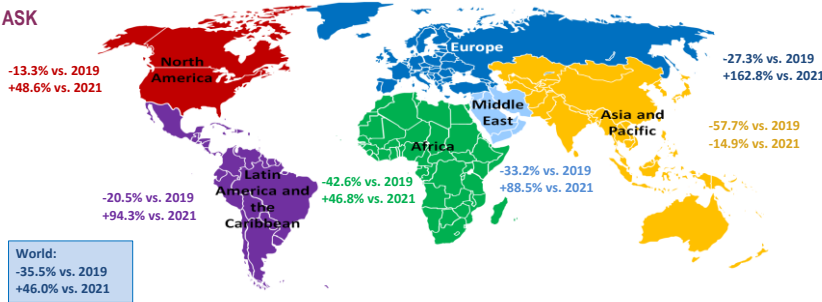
ASK

-13.3% vs. 2019
+48.6% vs. 2021

North America

Europe

-27.3% vs. 2019
+162.8% vs. 2021

Middle East

Asia and Pacific

-57.7% vs. 2019
-14.9% vs. 2021

Africa

-33.2% vs. 2019
+88.5% vs. 2021

Latin America and the Caribbean

-42.6% vs. 2019
+46.8% vs. 2021

-20.5% vs. 2019
+94.3% vs. 2021

World:
-35.5% vs. 2019
+46.0% vs. 2021